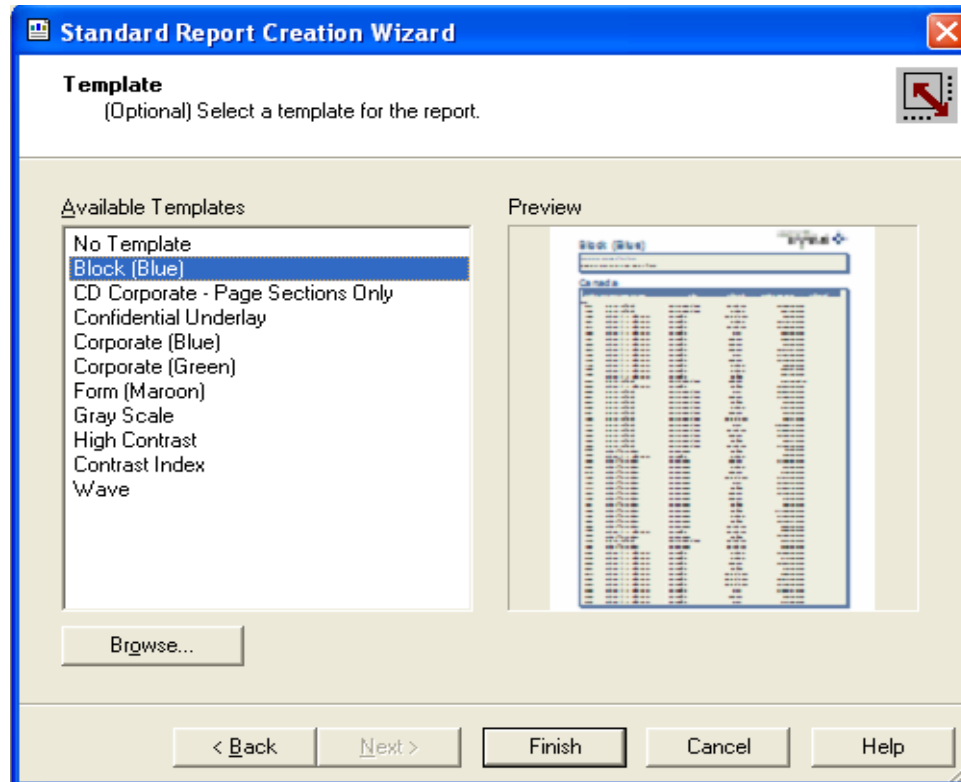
Standard Report Creation Wizard

Template
(Optional) Select a template for the report.

Available Templates
No Template
Block (Blue)
CD Corporate - Page Sections Only
Confidential Underlay
Corporate (Blue)
Corporate (Green)
Form (Maroon)
Gray Scale
High Contrast
Contrast Index
Wave

Preview
Block (Blue)
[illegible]
Canada
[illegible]

Browse...

< Back
Next >
Finish
Cancel
Help